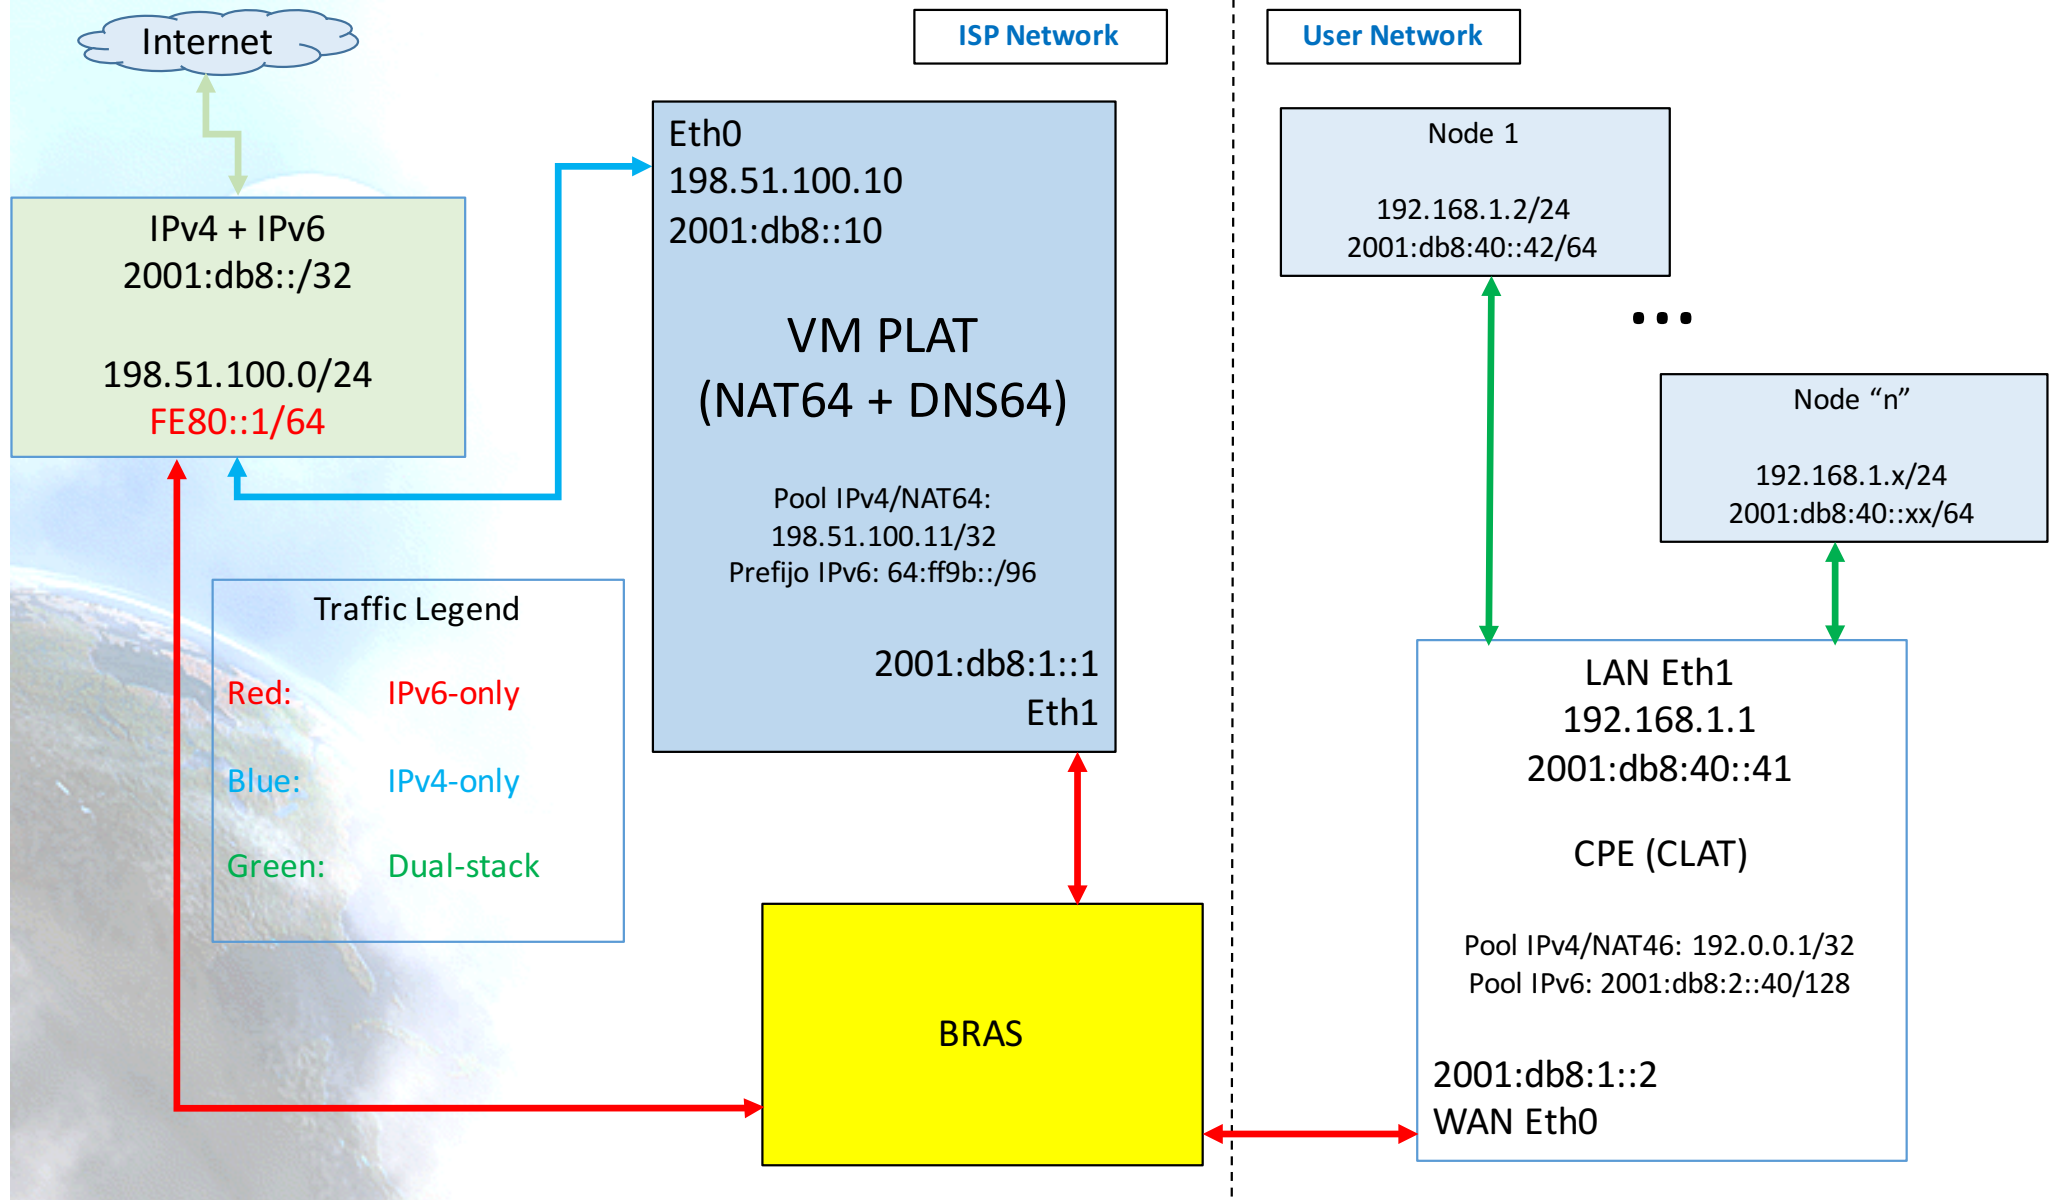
Internet

ISP Network

User Network

IPv4 + IPv6
2001:db8::/32

198.51.100.0/24
FE80::1/64

Eth0
198.51.100.10
2001:db8::10

VM PLAT
(NAT64 + DNS64)

Pool IPv4/NAT64:
198.51.100.11/32
Prefijo IPv6: 64:ff9b::/96

2001:db8:1::1
Eth1

Node 1

192.168.1.2/24
2001:db8:40::42/64

• • •

Node “n”

192.168.1.x/24
2001:db8:40::xx/64

Traffic Legend

Red: IPv6-only

Blue: IPv4-only

Green: Dual-stack

LAN Eth1
192.168.1.1
2001:db8:40::41

CPE (CLAT)

Pool IPv4/NAT46: 192.0.0.1/32
Pool IPv6: 2001:db8:2::40/128

2001:db8:1::2
WAN Eth0

BRAS